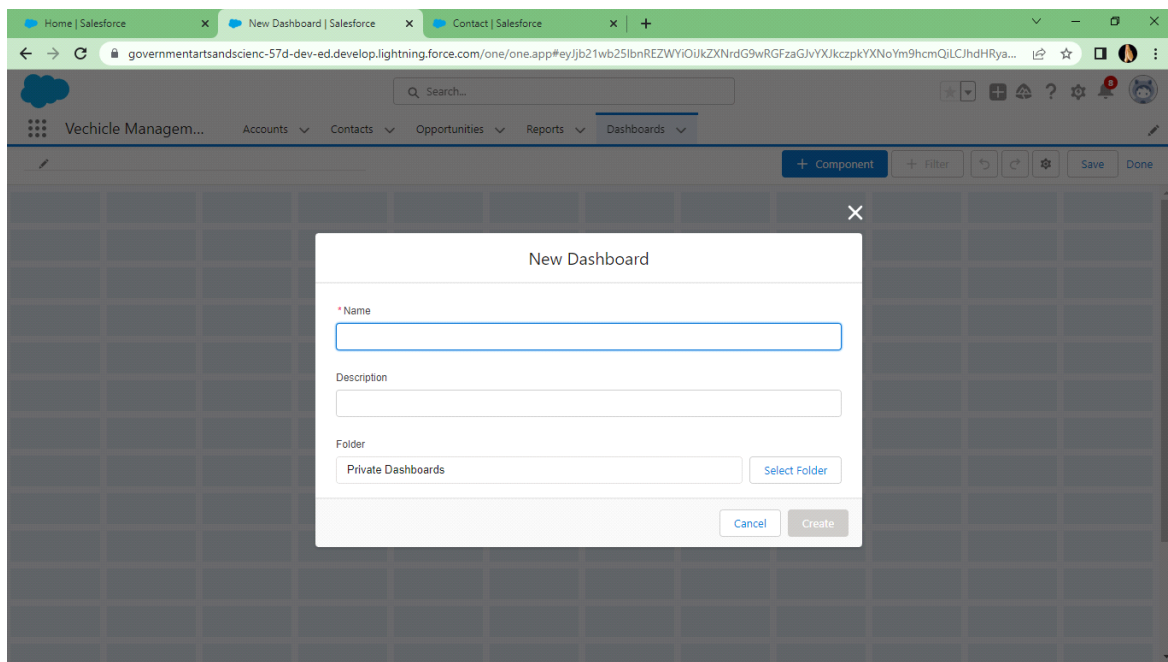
Home | Salesforce
New Dashboard | Salesforce
Contact | Salesforce

governmentartsandscienc-57d-dev-ed.develop.lightning.force.com/one/one.app#eyJjb21wb25lbnREZWYiOiJkZXNrdG9wRGFzaGJvYXJkczpkYXNoYm9hcmQiLCJhdHRya...

Search...

8

Vechicle Managem...
Accounts
Contacts
Opportunities
Reports
Dashboards

+ Component
+ Filter
Save
Done

New Dashboard

* Name

Description

Folder

Private Dashboards

Select Folder

Cancel
Create